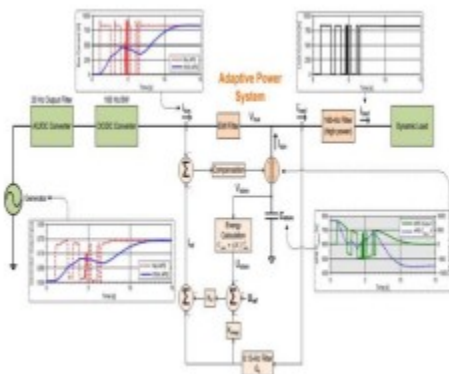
Adaptive Power System

20 Hz Output Filter

AC/DC Converter

100 Hz BW DC/DC Converter

EMI Filter

$V_{bus}$

$I_{load}$

Dynamic Load

Generator

Compensator

$V_{cap}$

Energy Calculation

$E_{store}$

$I_{ref}$

$K_p$

$E_{ref}$

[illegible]

Time (s)

Time (s)

Time (s)

Time (s)